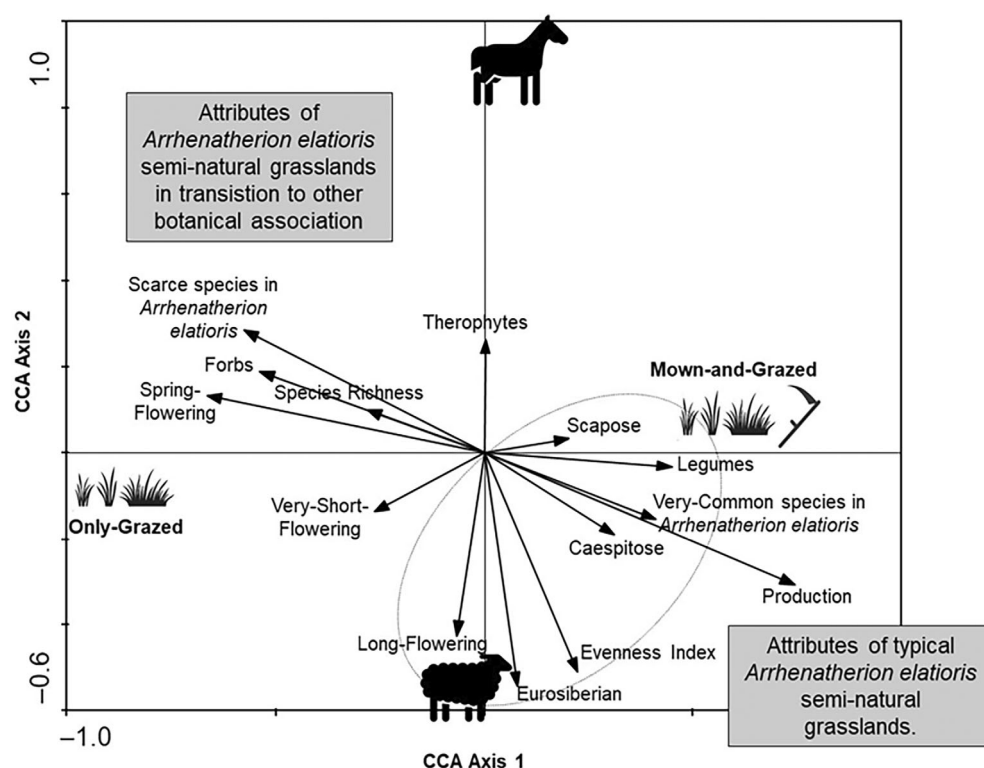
1.0

Attributes of *Arrhenatherion elatioris* semi-natural grasslands in transistion to other botanical association

Scarce species in *Arrhenatherion elatioris*

Therophytes

Forbs

Spring-Flowering

Species Richness

Mown-and-Grazed

Scapose

Legumes

Only-Grazed

Very-Short-Flowering

Very-Common species in *Arrhenatherion elatioris*

Caespitose

Production

Long-Flowering

Evenness Index

Eurosiberian

Attributes of typical *Arrhenatherion elatioris* semi-natural grasslands.

CCA Axis 2

−0.6

−1.0

CCA Axis 1